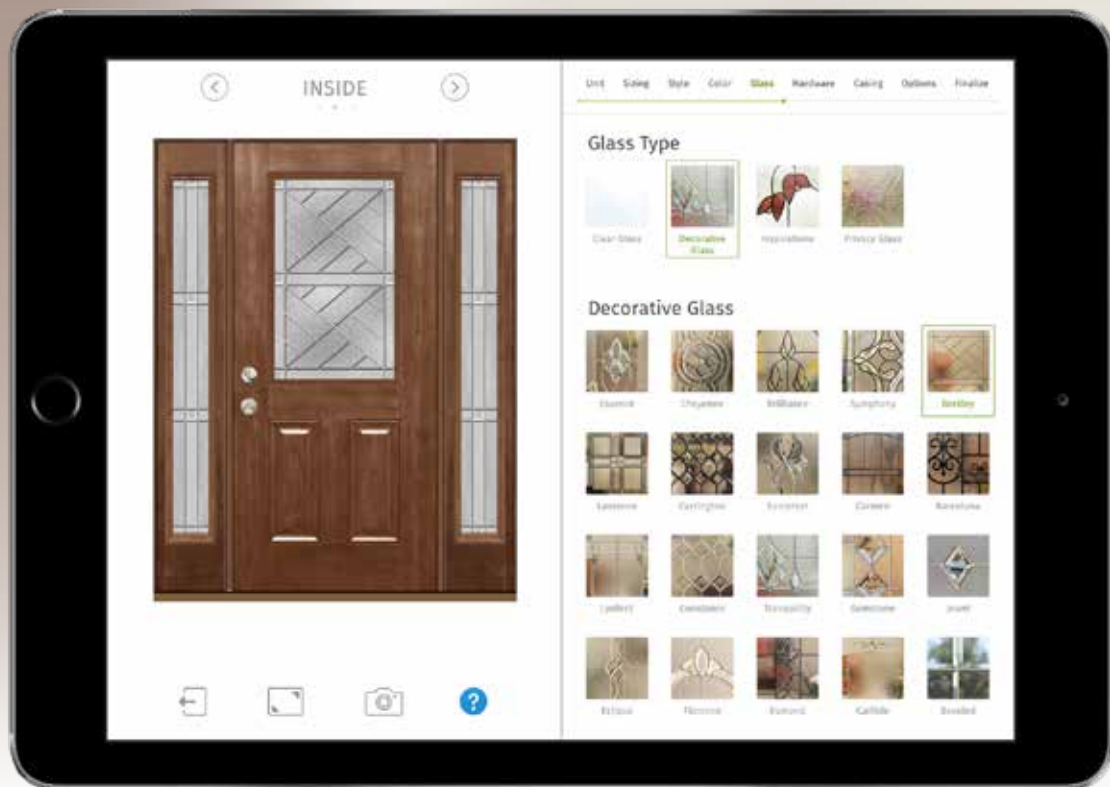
INSIDE

Unit Sizing Style Color Glass Hardware Caming Options Finalize

Glass Type

Clear Glass
Decorative Glass
Inspirations
Privacy Glass

Decorative Glass

Essence
Cheyenne
Brilliance
Symphony
Bentley
Lanterne
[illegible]
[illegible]
Camero
Barcelona
Lydbert
Constance
Tranquility
Gemstone
Jewel
Eclipse
Florence
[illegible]
Carlisle
Beaded

?